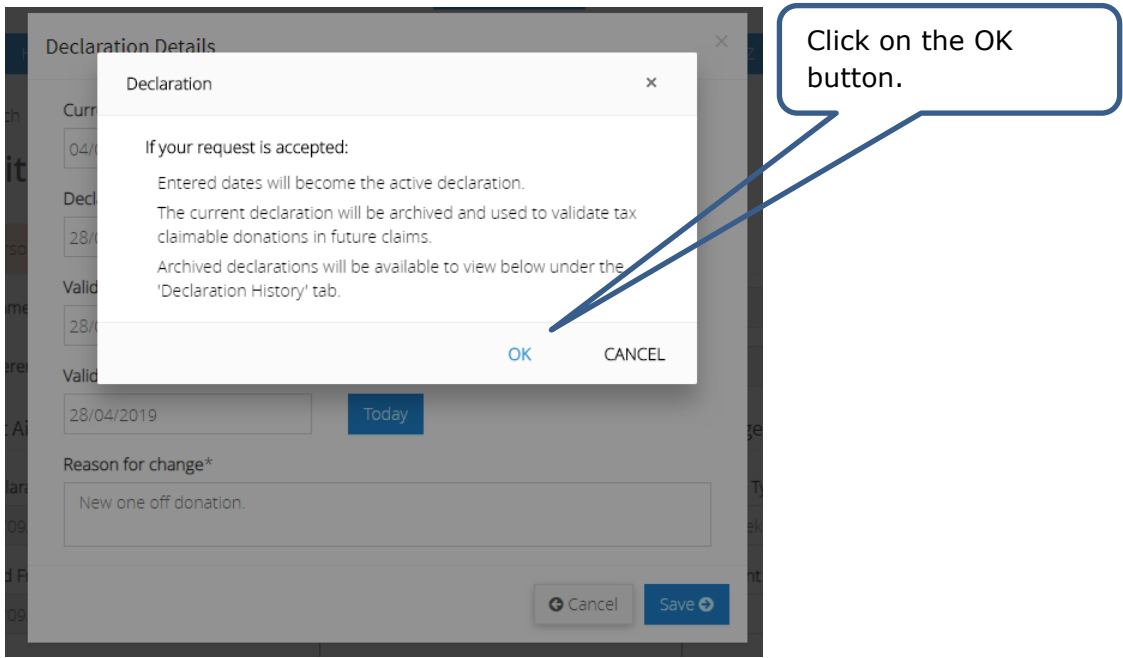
Declaration Details

Curr
04/
Decl
28/
Valid
28/
Valid
28/04/2019
Today

Reason for change*
New one off donation.

Cancel
Save

Declaration ×

If your request is accepted:

Entered dates will become the active declaration.

The current declaration will be archived and used to validate tax claimable donations in future claims.

Archived declarations will be available to view below under the 'Declaration History' tab.

OK CANCEL

Click on the OK button.